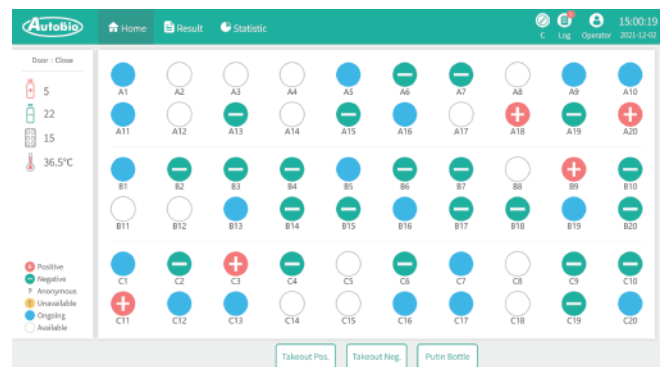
Autobio   Home   Result   Statistic   C   Log   Operator   15:00:19   2021-12-02

Door : Close

5

22

15

36.5°C

Positive
Negative
? Anonymous
Unavailable
Ongoing
Available

| A1 | A2 | A3 | A4 | A5 | A6 | A7 | A8 | A9 | A10 |
|---|---|---|---|---|---|---|---|---|---|
| A11 | A12 | A13 | A14 | A15 | A16 | A17 | A18 | A19 | A20 |
| B1 | B2 | B3 | B4 | B5 | B6 | B7 | B8 | B9 | B10 |
| B11 | B12 | B13 | B14 | B15 | B16 | B17 | B18 | B19 | B20 |
| C1 | C2 | C3 | C4 | C5 | C6 | C7 | C8 | C9 | C10 |
| C11 | C12 | C13 | C14 | C15 | C16 | C17 | C18 | C19 | C20 |

Takeout Pos.   Takeout Neg.   Putin Bottle